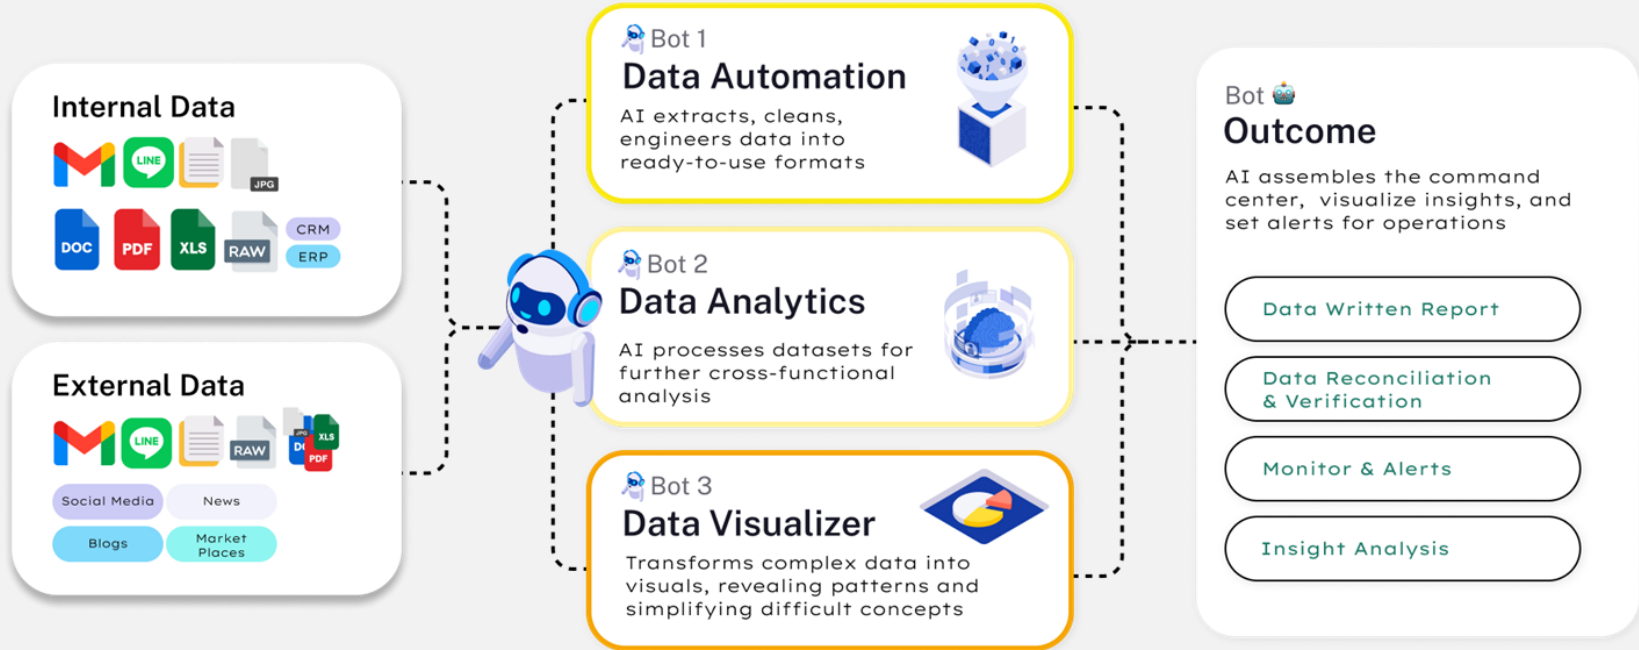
Internal Data

LINE

JPG

DOC PDF XLS RAW CRM ERP

External Data

LINE RAW

JPG DO XLS PDF

Social Media News Blogs Market Places

Bot 1
Data Automation
AI extracts, cleans, engineers data into ready-to-use formats

Bot 2
Data Analytics
AI processes datasets for further cross-functional analysis

Bot 3
Data Visualizer
Transforms complex data into visuals, revealing patterns and simplifying difficult concepts

Bot
Outcome
AI assembles the command center, visualize insights, and set alerts for operations

Data Written Report

Data Reconciliation & Verification

Monitor & Alerts

Insight Analysis